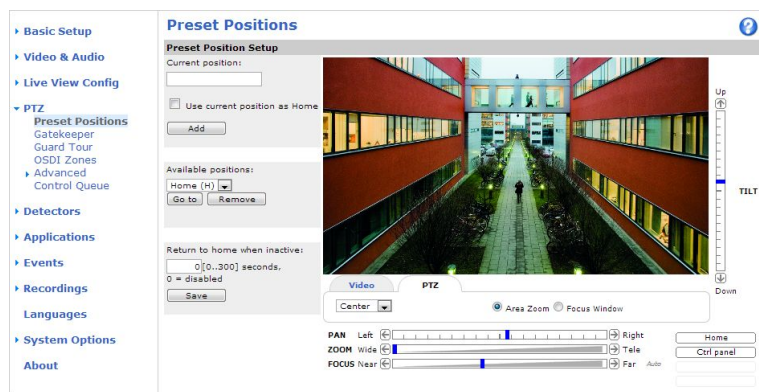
▸ Basic Setup
▸ Video & Audio
▸ Live View Config
▾ PTZ
Preset Positions
Gatekeeper
Guard Tour
OSDI Zones
▸ Advanced
Control Queue
▸ Detectors
▸ Applications
▸ Events
▸ Recordings
Languages
▸ System Options
About

Preset Positions

Preset Position Setup

Current position:

Use current position as Home

Add

Available positions:

Home (H)

Go to Remove

Return to home when inactive:

0 [0..300] seconds, 0 = disabled

Save

Up

TILT

Down

Video PTZ

Center

Area Zoom Focus Window

PAN Left Right

ZOOM Wide Tele

FOCUS Near Far Auto

Home

Ctrl panel